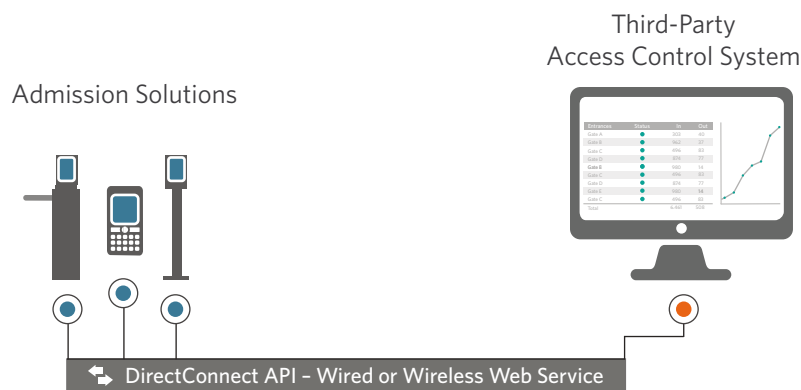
Third-Party
Access Control System

Admission Solutions

| Entrance | Status | In | Out |
|---|---|---|---|
| Gate A | | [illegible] | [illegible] |
| Gate B | | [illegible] | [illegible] |
| Gate C | | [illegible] | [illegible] |
| Gate D | | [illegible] | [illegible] |
| Gate E | | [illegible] | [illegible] |
| Gate C | | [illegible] | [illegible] |
| Gate D | | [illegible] | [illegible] |
| Gate E | | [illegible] | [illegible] |
| Gate C | | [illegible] | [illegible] |
| Total | | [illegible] | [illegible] |

DirectConnect API – Wired or Wireless Web Service